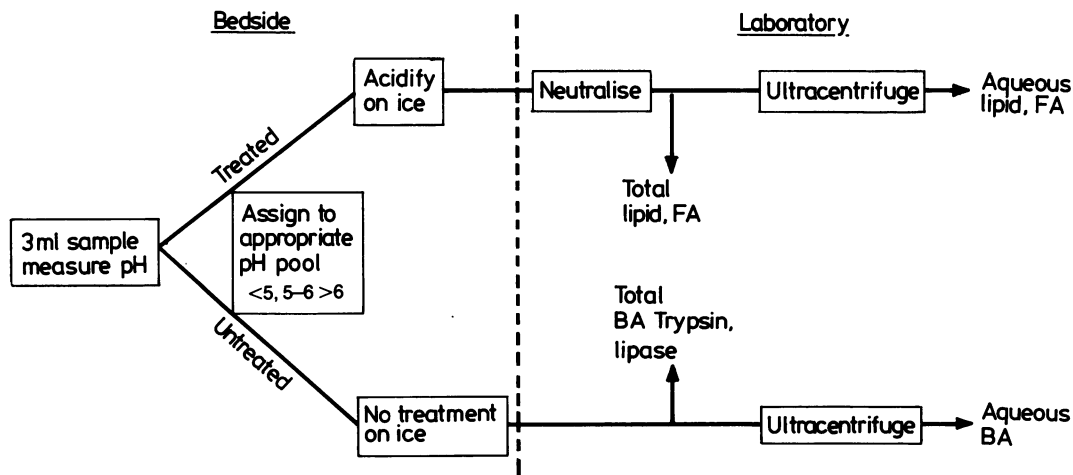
Bedside

Laboratory

3ml sample measure pH

Treated

Acidify on ice

Neutralise

Ultracentrifuge

Aqueous lipid, FA

Total lipid, FA

Assign to appropriate pH pool <5, 5–6 >6

Untreated

No treatment on ice

Total BA Trypsin, lipase

Ultracentrifuge

Aqueous BA